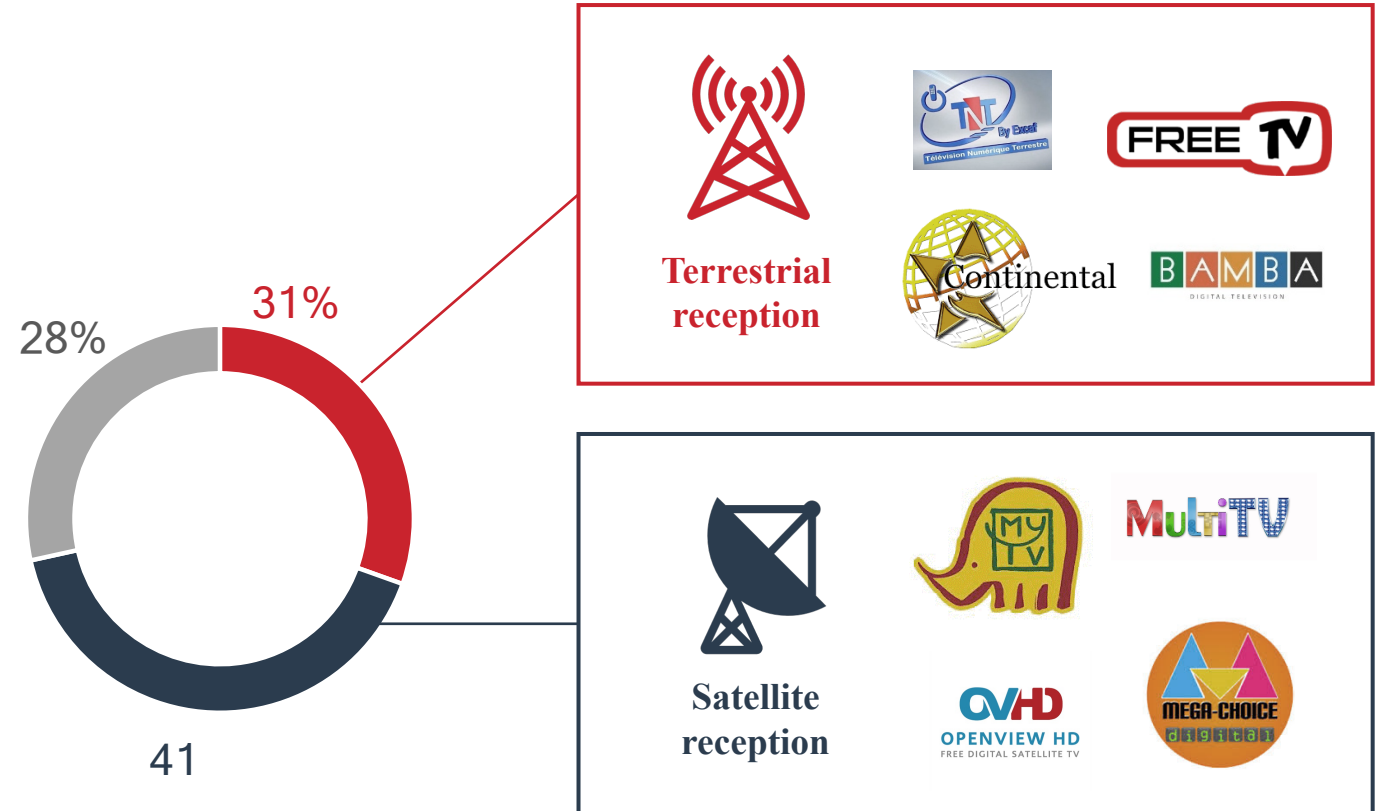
28%

31%

41

Terrestrial reception

TNT By Excaf Télévision Numérique Terrestre

FREE TV

Continental

BAMBA DIGITAL TELEVISION

Satellite reception

MY TV

MultiTV

OVHD OPENVIEW HD FREE DIGITAL SATELLITE TV

MEGA-CHOICE digital